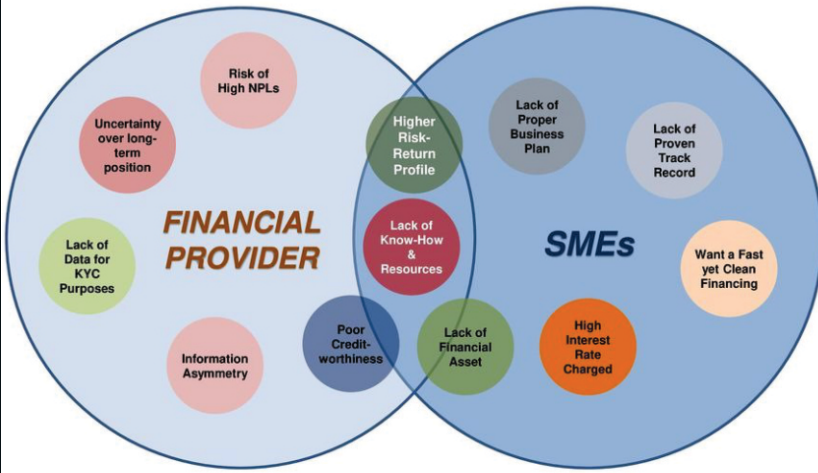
Risk of High NPLs

Uncertainty over long-term position

FINANCIAL PROVIDER

Lack of Data for KYC Purposes

Information Asymmetry

Poor Credit-worthiness

Higher Risk-Return Profile

Lack of Know-How & Resources

Lack of Financial Asset

Lack of Proper Business Plan

Lack of Proven Track Record

SMEs

Want a Fast yet Clean Financing

High Interest Rate Charged